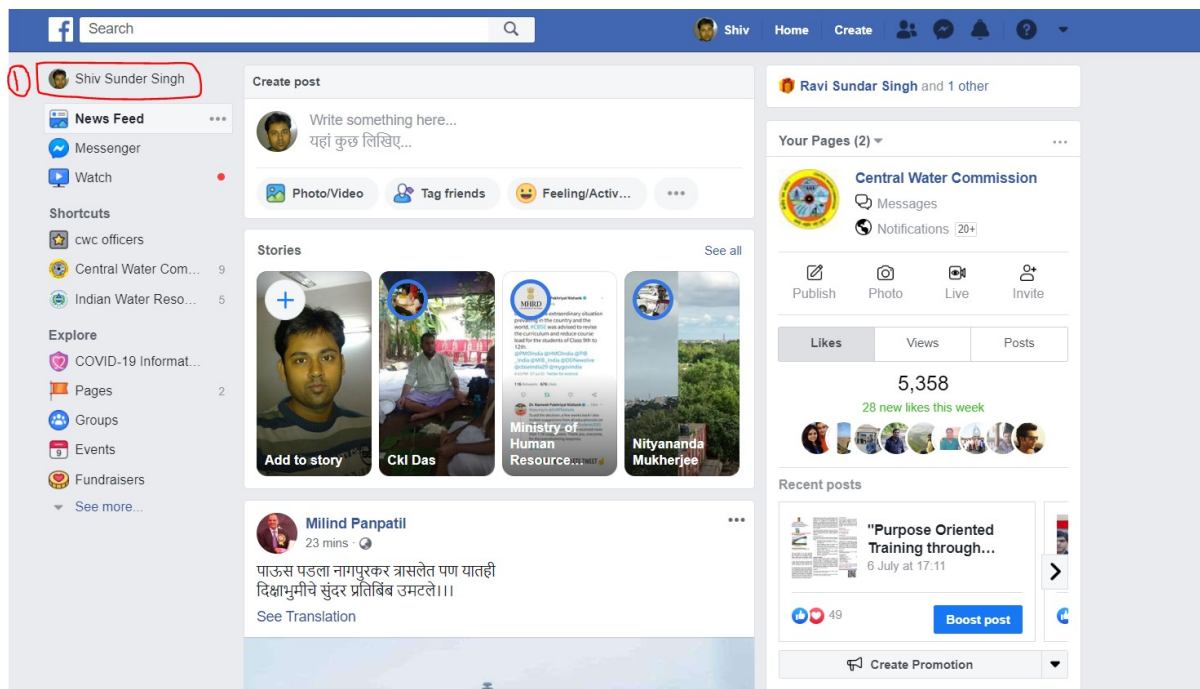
Search
Shiv Home Create

1 Shiv Sunder Singh
News Feed
Messenger
Watch
Shortcuts
cwc officers
Central Water Com... 9
Indian Water Reso... 5
Explore
COVID-19 Informat...
Pages 2
Groups
Events
Fundraisers
See more...

Create post
Write something here...
यहां कुछ लिखिए...
Photo/Video
Tag friends
Feeling/Activ...

Stories
See all
Add to story
Ckl Das
Ministry of Human Resource...
Nityananda Mukherjee

Milind Panpatil
23 mins ·
पाऊस पडला नागपुरकर त्रासलेत पण यातही दिक्षाभूमीचे सुंदर प्रतिबिंब उमटले।।।
See Translation

Ravi Sundar Singh and 1 other

Your Pages (2)
Central Water Commission
Messages
Notifications 20+
Publish
Photo
Live
Invite

| Likes | Views | Posts |
|---|---|---|

5,358
28 new likes this week

Recent posts
"Purpose Oriented Training through...
6 July at 17:11
49
Boost post
Create Promotion